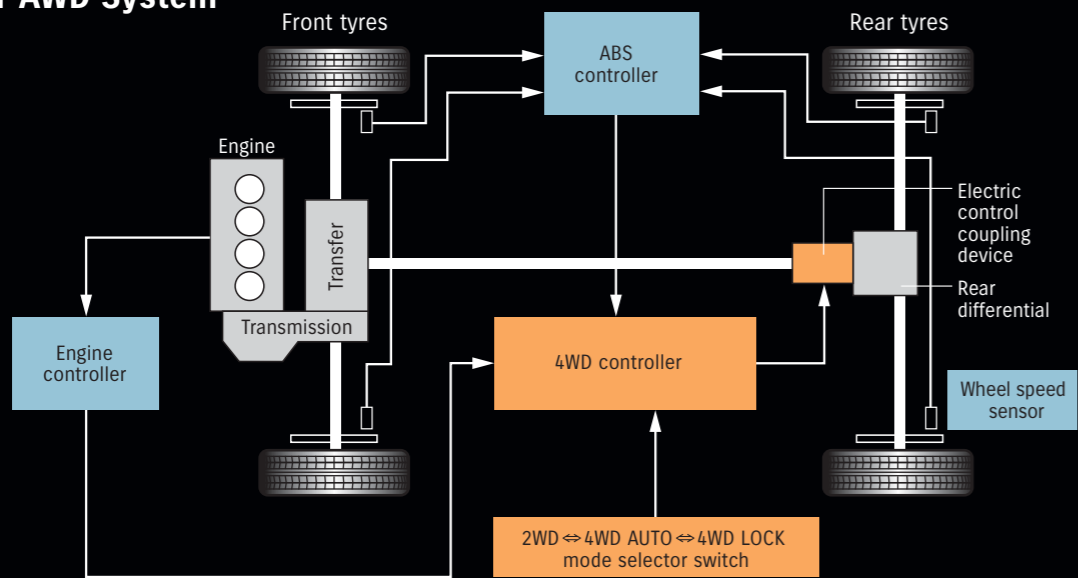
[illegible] AWD System

Front tyres

ABS controller

Rear tyres

Engine

Transfer

Electric control coupling device

Rear differential

Transmission

Engine controller

4WD controller

Wheel speed sensor

2WD ⇔ 4WD AUTO ⇔ 4WD LOCK mode selector switch